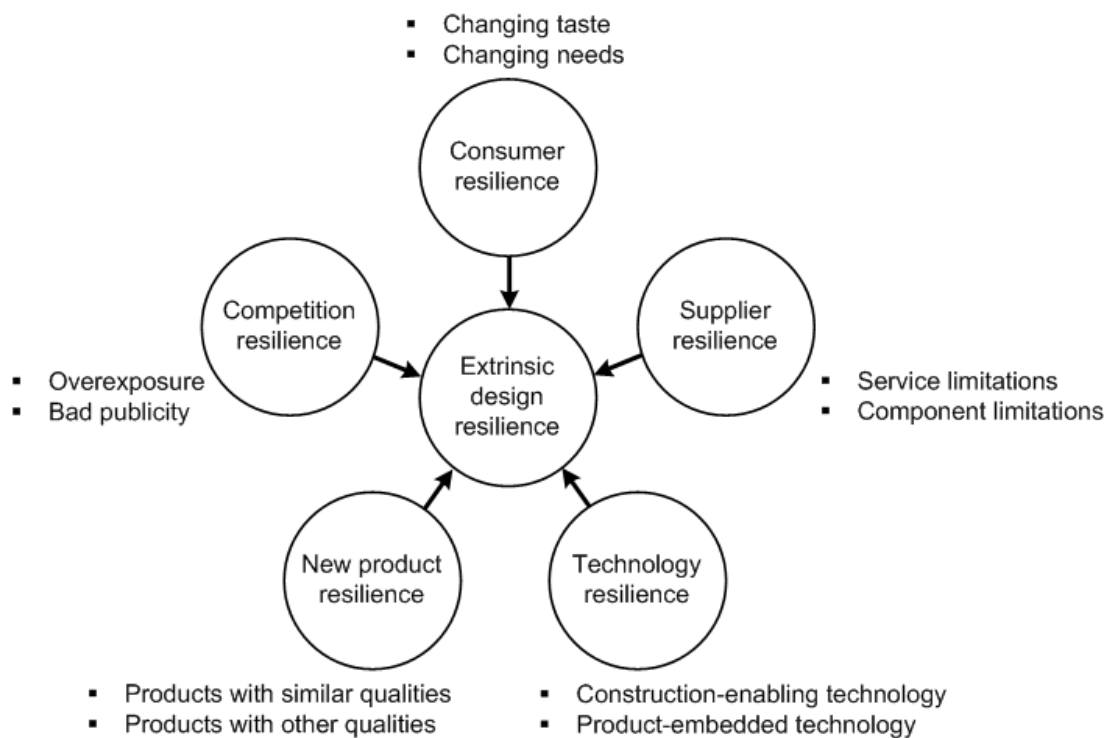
▪ Changing taste
▪ Changing needs

Consumer resilience

Competition resilience

Supplier resilience

Extrinsic design resilience

▪ Overexposure
▪ Bad publicity

▪ Service limitations
▪ Component limitations

New product resilience

Technology resilience

▪ Products with similar qualities
▪ Products with other qualities

▪ Construction-enabling technology
▪ Product-embedded technology